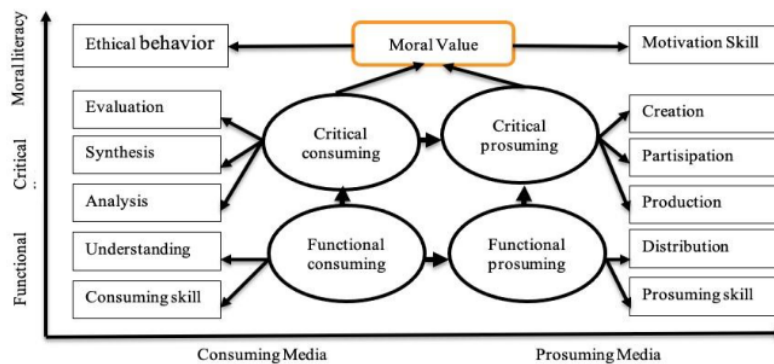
Moral literacy

Critical
:

Functional

Ethical behavior

Moral Value

Motivation Skill

Evaluation

Synthesis

Analysis

Understanding

Consuming skill

Critical consuming

Critical prosuming

Functional consuming

Functional prosuming

Creation

Partisipation

Production

Distribution

Prosuming skill

Consuming Media

Prosuming Media